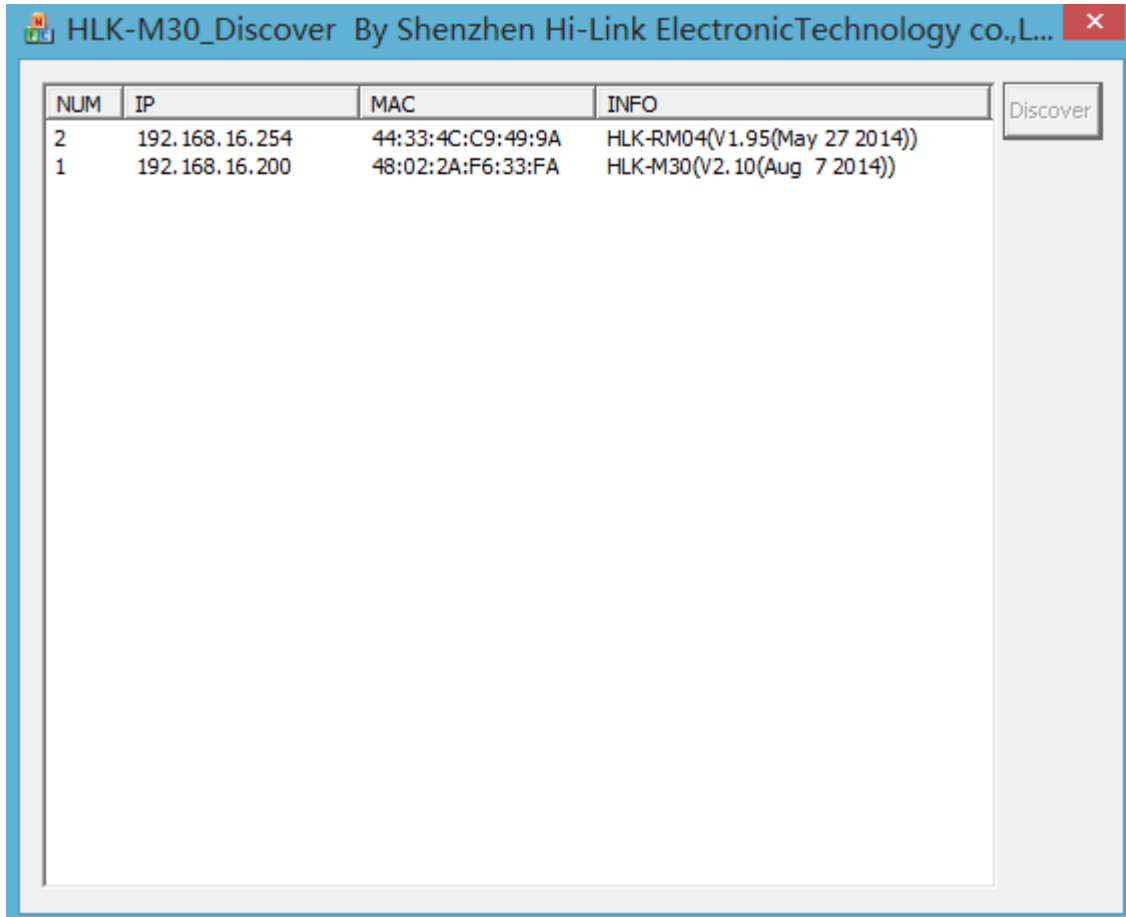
HLK-M30_Discover By Shenzhen Hi-Link ElectronicTechnology co.,L...

| NUM | IP | MAC | INFO |
|---|---|---|---|
| 2 | 192.168.16.254 | 44:33:4C:C9:49:9A | HLK-RM04(V1.95(May 27 2014)) |
| 1 | 192.168.16.200 | 48:02:2A:F6:33:FA | HLK-M30(V2.10(Aug 7 2014)) |

Discover